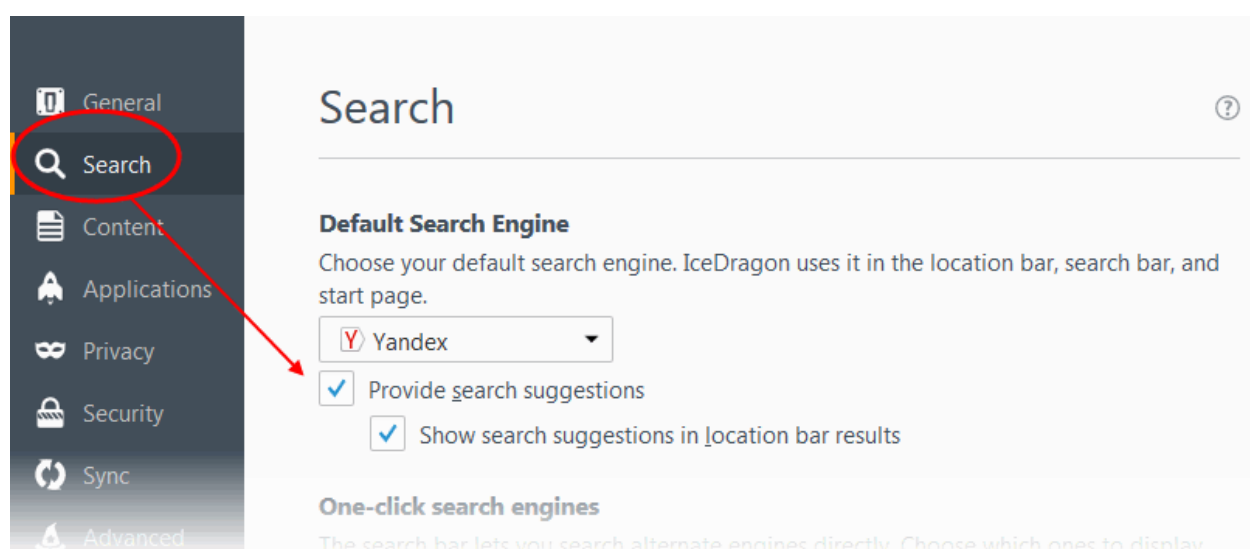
General
Search
Content
Applications
Privacy
Security
Sync
Advanced

Search

Default Search Engine

Choose your default search engine. IceDragon uses it in the location bar, search bar, and start page.

Yandex

Provide search suggestions

Show search suggestions in location bar results

One-click search engines

The search bar lets you search alternate engines directly. Choose which ones to display